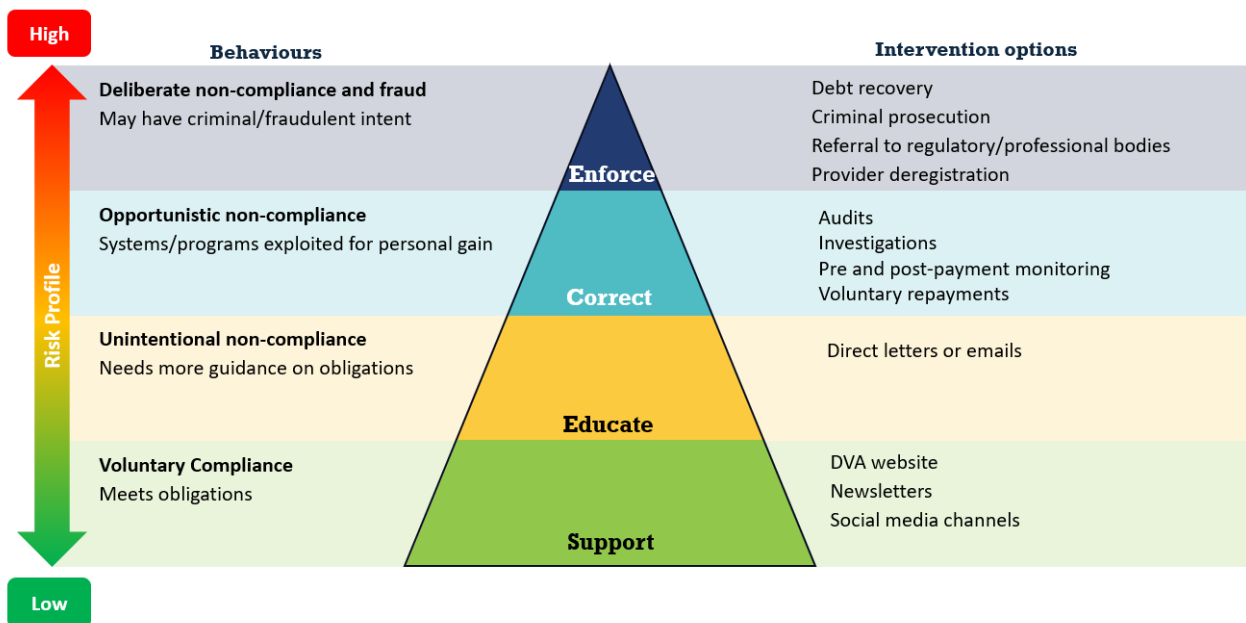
High

Behaviours

Intervention options

Deliberate non-compliance and fraud
May have criminal/fraudulent intent

Enforce

Debt recovery
Criminal prosecution
Referral to regulatory/professional bodies
Provider deregistration

Opportunistic non-compliance
Systems/programs exploited for personal gain

Correct

Audits
Investigations
Pre and post-payment monitoring
Voluntary repayments

Unintentional non-compliance
Needs more guidance on obligations

Educate

Direct letters or emails

Voluntary Compliance
Meets obligations

Support

DVA website
Newsletters
Social media channels

Risk Profile

Low